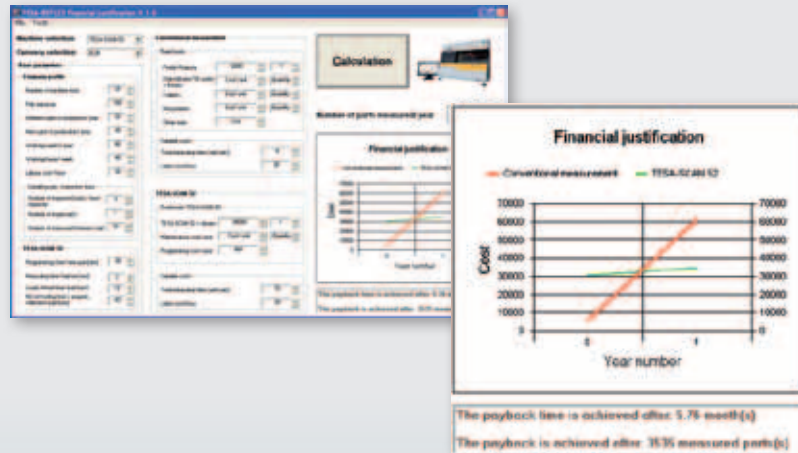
Financial justification

Conventional measurement
TESA-SCAN 52

70000
60000
50000
40000
30000
20000
10000
0

70000
60000
50000
40000
30000
20000
10000
0

Cost

0
1

Year number

The payback time is achieved after 5.76 month(s)

The payback is achieved after 3535 measured part(s)

Calculation

Number of parts measured year

Financial justification

Machine selection
Currency selection
Conventional measurement
TESA-SCAN 52

The payback time is achieved after 5.76 month(s)
The payback is achieved after 3535 measured part(s)

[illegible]